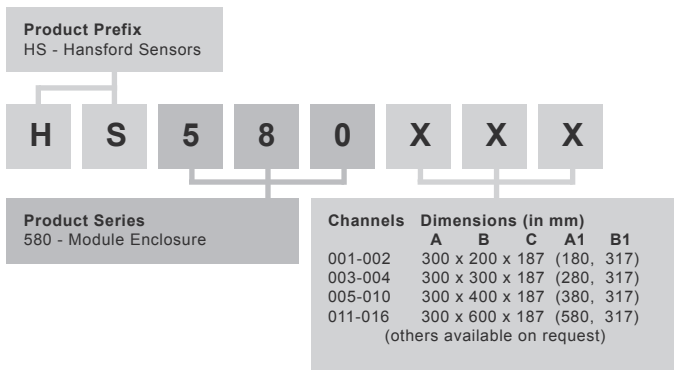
**Product Prefix**
HS - Hansford Sensors

H S 5 8 0 X X X

**Product Series**
580 - Module Enclosure

| Channels | Dimensions (in mm) A B C | A1 | B1 |
|---|---|---|---|
| 001-002 | 300 x 200 x 187 | (180, | 317) |
| 003-004 | 300 x 300 x 187 | (280, | 317) |
| 005-010 | 300 x 400 x 187 | (380, | 317) |
| 011-016 | 300 x 600 x 187 | (580, | 317) |

(others available on request)